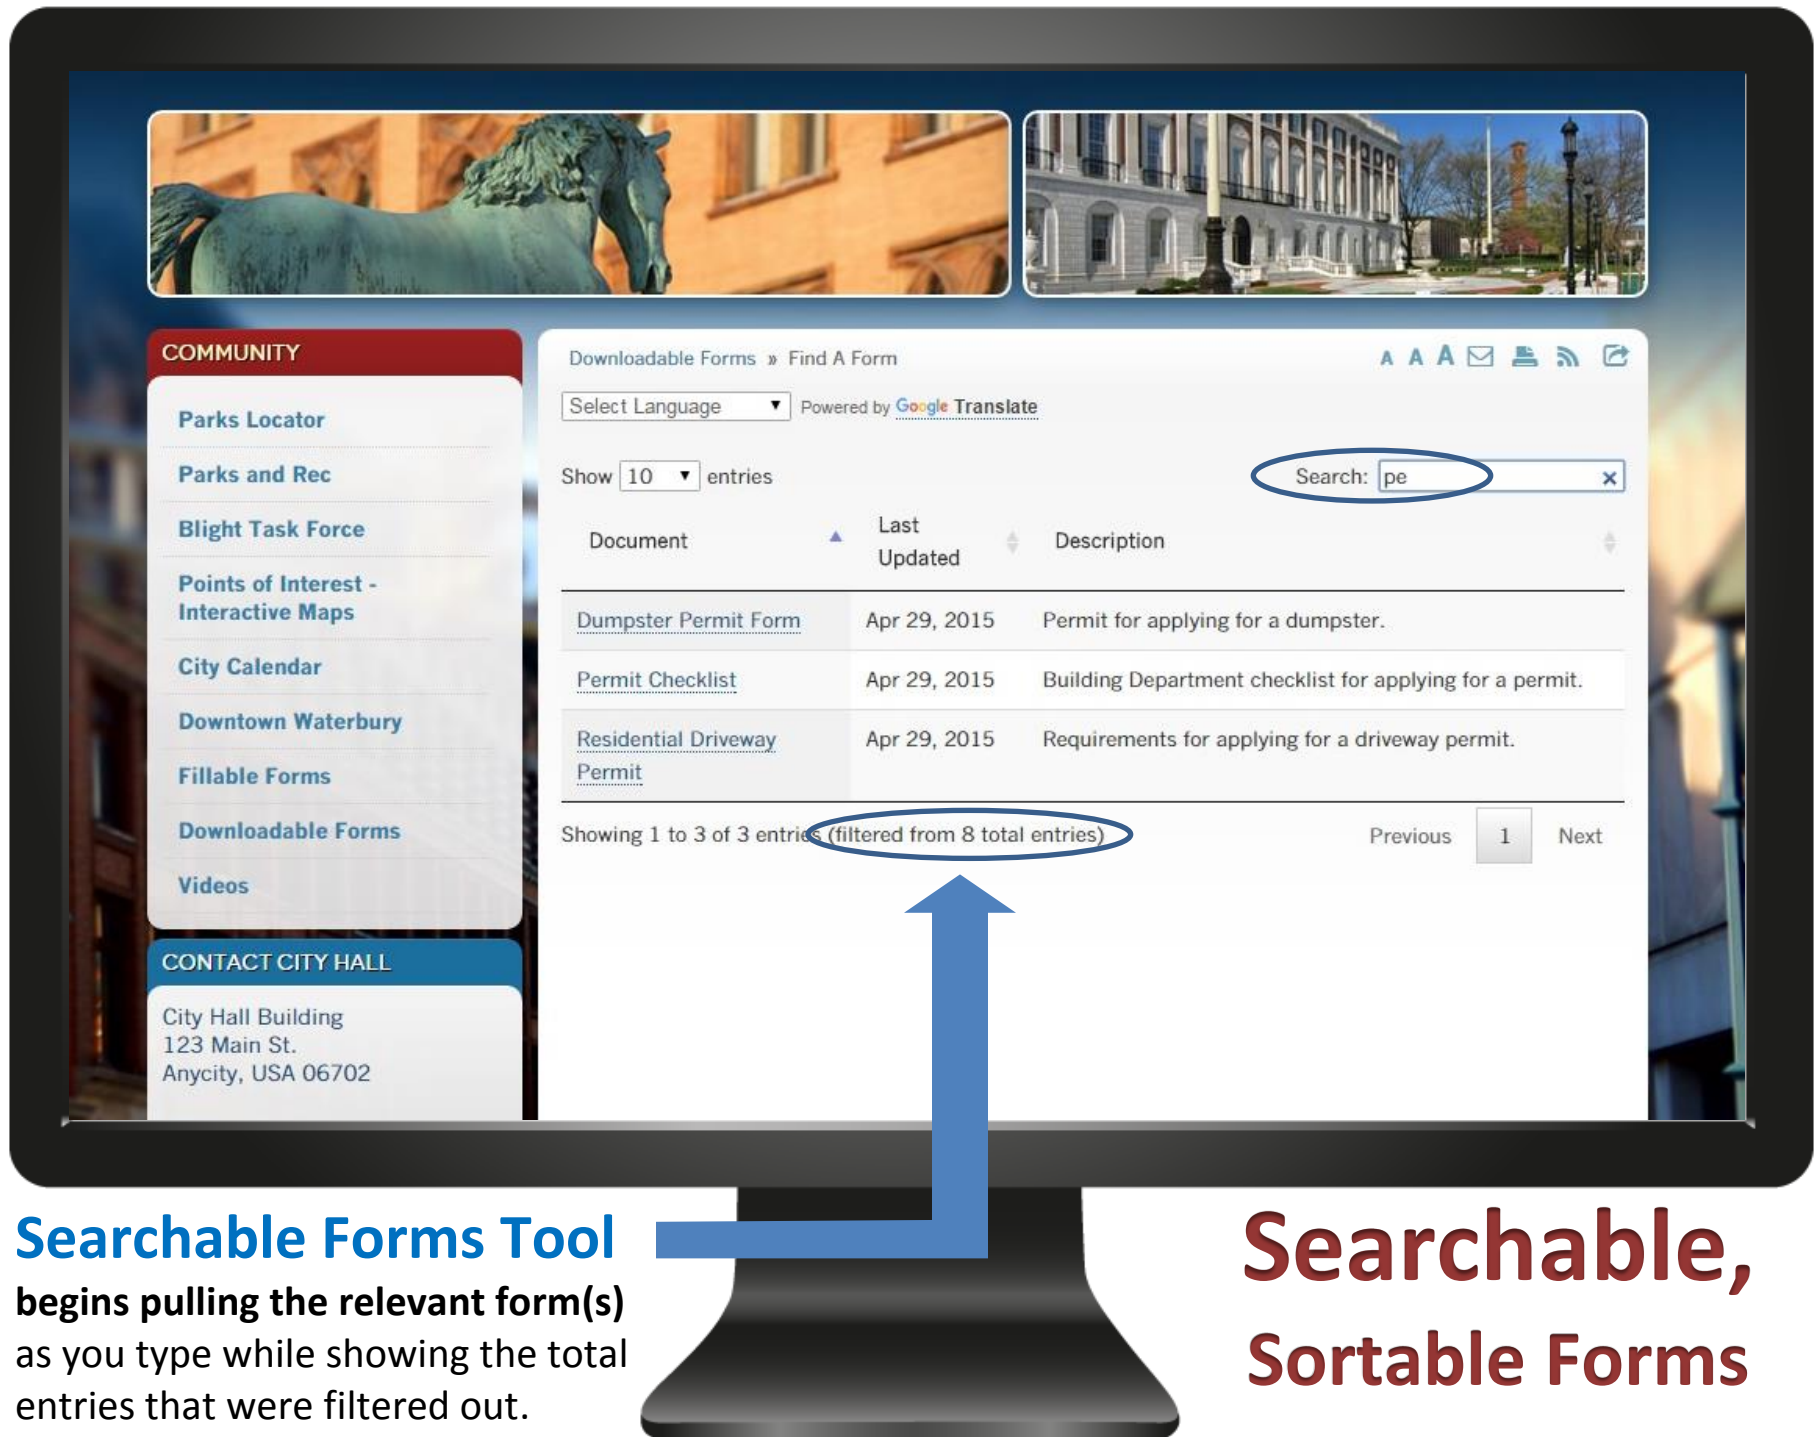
COMMUNITY

Parks Locator
Parks and Rec
Blight Task Force
Points of Interest - Interactive Maps
City Calendar
Downtown Waterbury
Fillable Forms
Downloadable Forms
Videos

CONTACT CITY HALL

City Hall Building
123 Main St.
Anycity, USA 06702

Downloadable Forms » Find A Form

A A A

Select Language ▼ Powered by Google Translate

Show 10 ▼ entries

Search: pe ×

| Document | Last Updated | Description |
|---|---|---|
| Dumpster Permit Form | Apr 29, 2015 | Permit for applying for a dumpster. |
| Permit Checklist | Apr 29, 2015 | Building Department checklist for applying for a permit. |
| Residential Driveway Permit | Apr 29, 2015 | Requirements for applying for a driveway permit. |

Showing 1 to 3 of 3 entries (filtered from 8 total entries)

Previous 1 Next

Searchable Forms Tool
begins pulling the relevant form(s) as you type while showing the total entries that were filtered out.

Searchable,
Sortable Forms